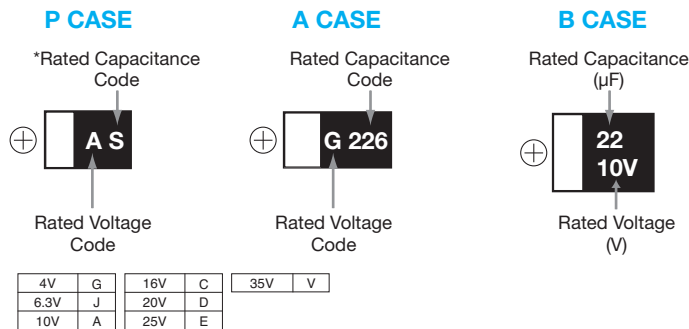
P CASE

*Rated Capacitance Code

A S

Rated Voltage Code

A CASE

Rated Capacitance Code

G 226

Rated Voltage Code

B CASE

Rated Capacitance (μF)

22
10V

Rated Voltage (V)

| 4V | G |
|---|---|
| 6.3V | J |
| 10V | A |

| 16V | C |
|---|---|
| 20V | D |
| 25V | E |

| 35V | V |
|---|---|